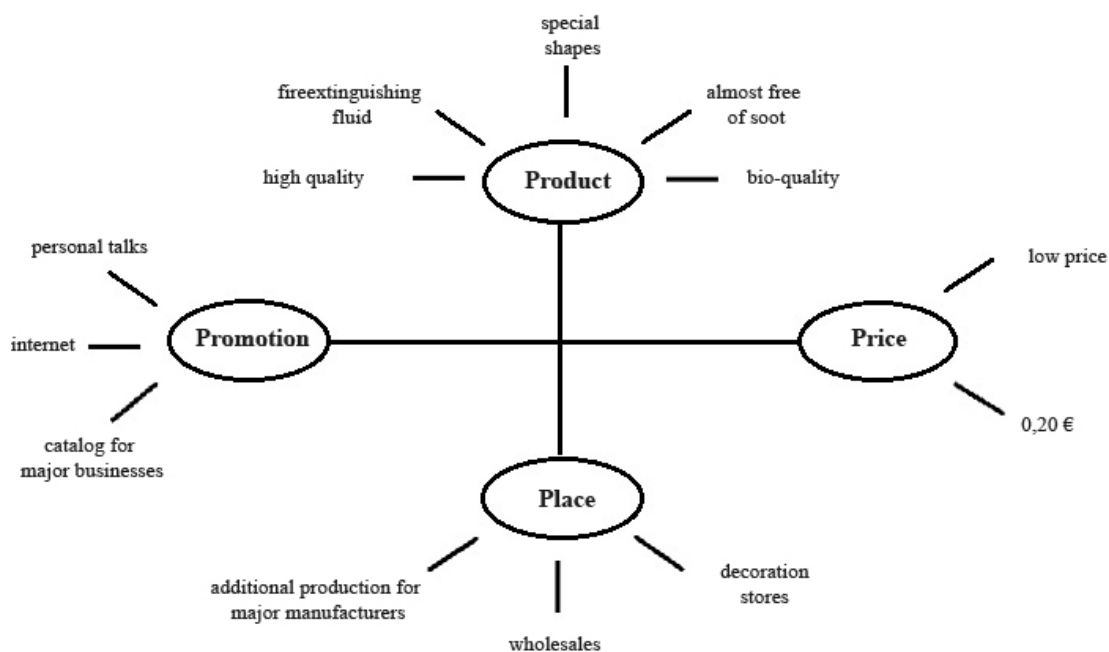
special shapes

fireextinguishing fluid

almost free of soot

high quality

Product

bio-quality

personal talks

low price

internet

Promotion

Price

catalog for major businesses

0,20 €

Place

additional production for major manufacturers

decoration stores

wholesales